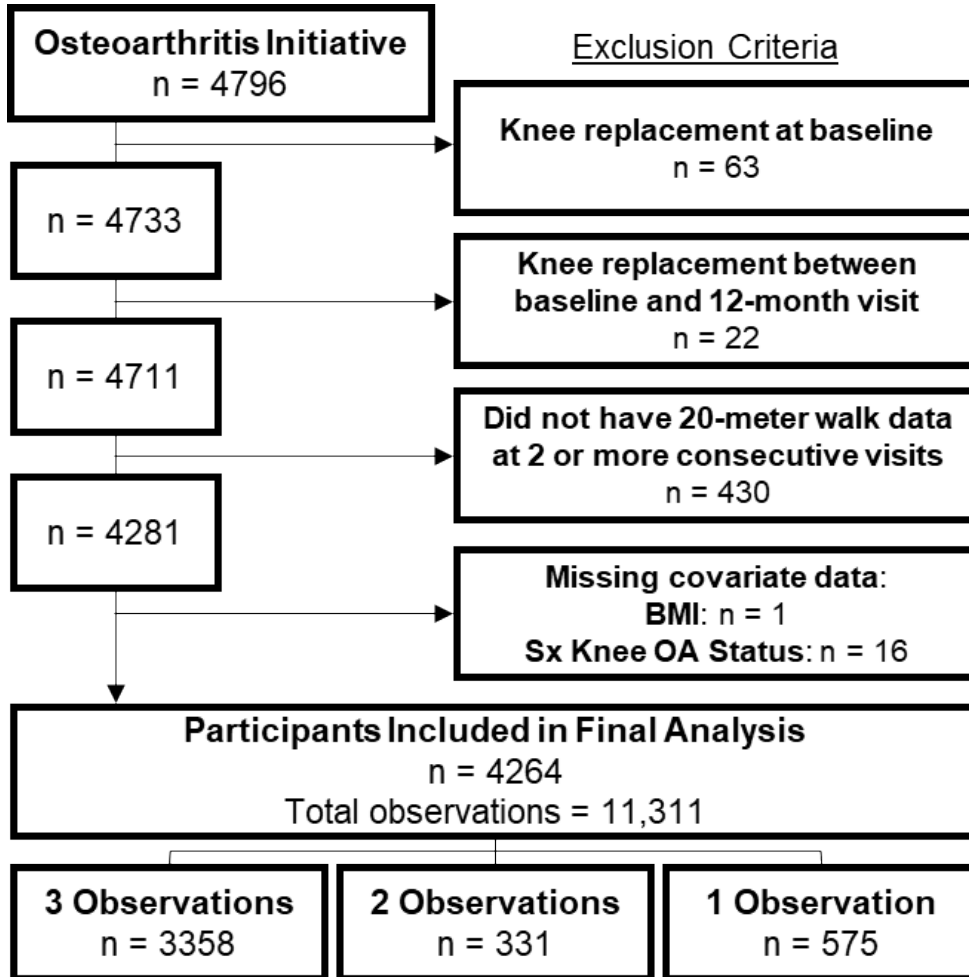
Osteoarthritis Initiative
n = 4796

Exclusion Criteria

Knee replacement at baseline
n = 63

n = 4733

Knee replacement between baseline and 12-month visit
n = 22

n = 4711

Did not have 20-meter walk data at 2 or more consecutive visits
n = 430

n = 4281

Missing covariate data:
BMI: n = 1
Sx Knee OA Status: n = 16

Participants Included in Final Analysis
n = 4264
Total observations = 11,311

3 Observations
n = 3358

2 Observations
n = 331

1 Observation
n = 575